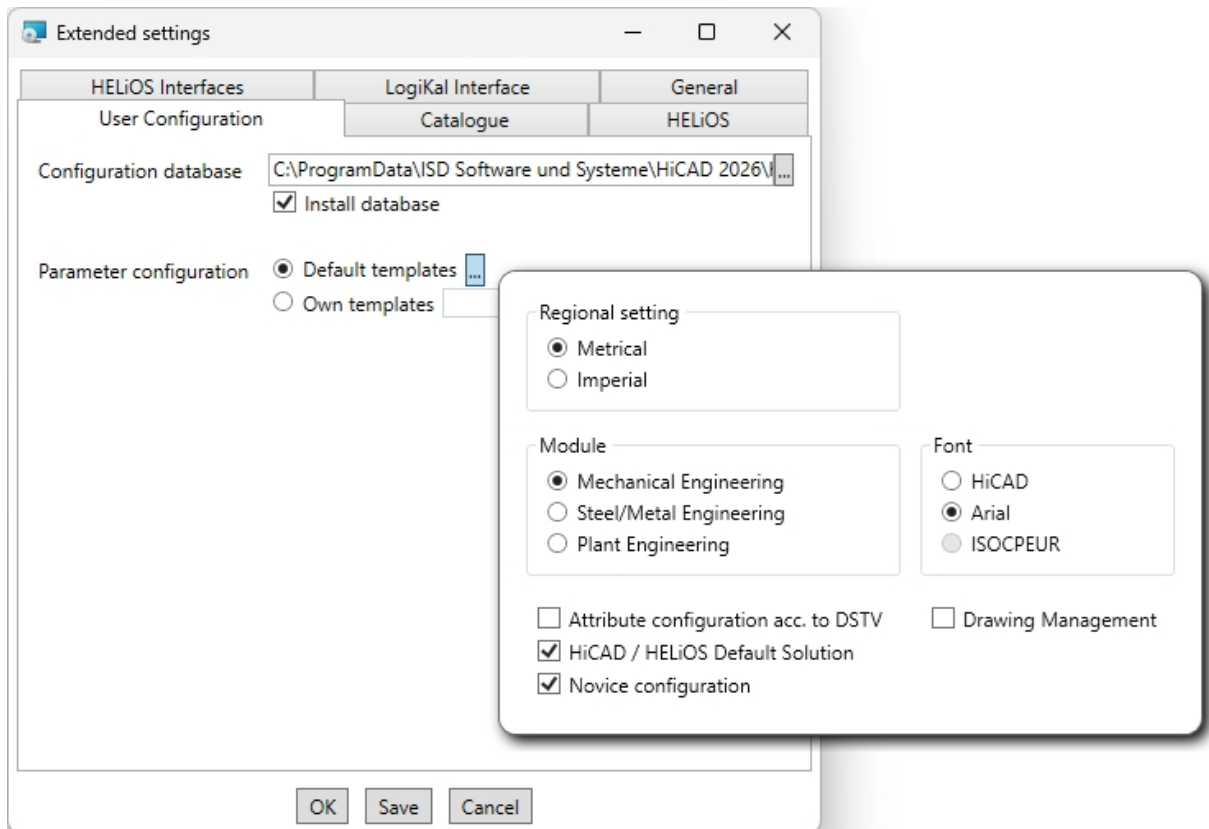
Extended settings

HELiOS Interfaces
LogiKal Interface
General
User Configuration
Catalogue
HELiOS

Configuration database C:\ProgramData\ISD Software und Systeme\HiCAD 2026\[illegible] ...
Install database

Parameter configuration
Default templates ...
Own templates

Regional setting
Metrical
Imperial

Module
Mechanical Engineering
Steel/Metal Engineering
Plant Engineering

Font
HiCAD
Arial
ISOCPEUR

Attribute configuration acc. to DSTV
Drawing Management
HiCAD / HELiOS Default Solution
Novice configuration

OK
Save
Cancel